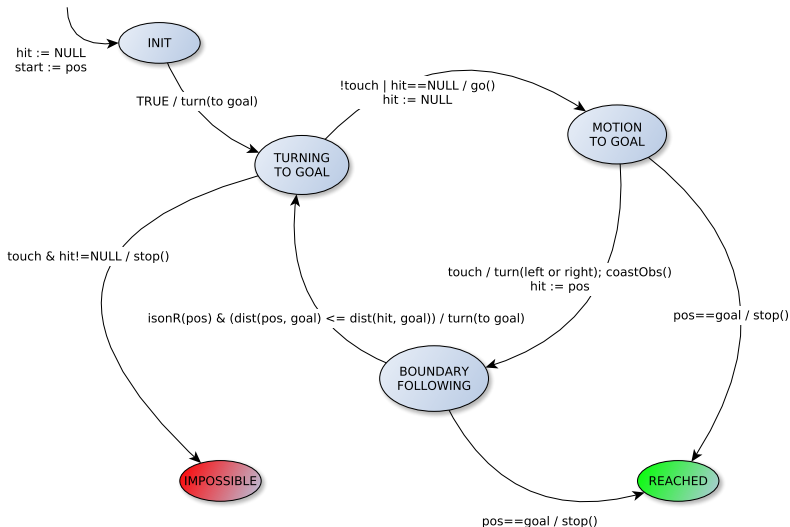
hit := NULL
start := pos

INIT

TRUE / turn(to goal)

!touch | hit==NULL / go()
hit := NULL

MOTION
TO GOAL

TURNING
TO GOAL

touch & hit!=NULL / stop()

touch / turn(left or right); coastObs()
hit := pos

isonR(pos) & (dist(pos, goal) <= dist(hit, goal)) / turn(to goal)

pos==goal / stop()

BOUNDARY
FOLLOWING

IMPOSSIBLE

REACHED

pos==goal / stop()